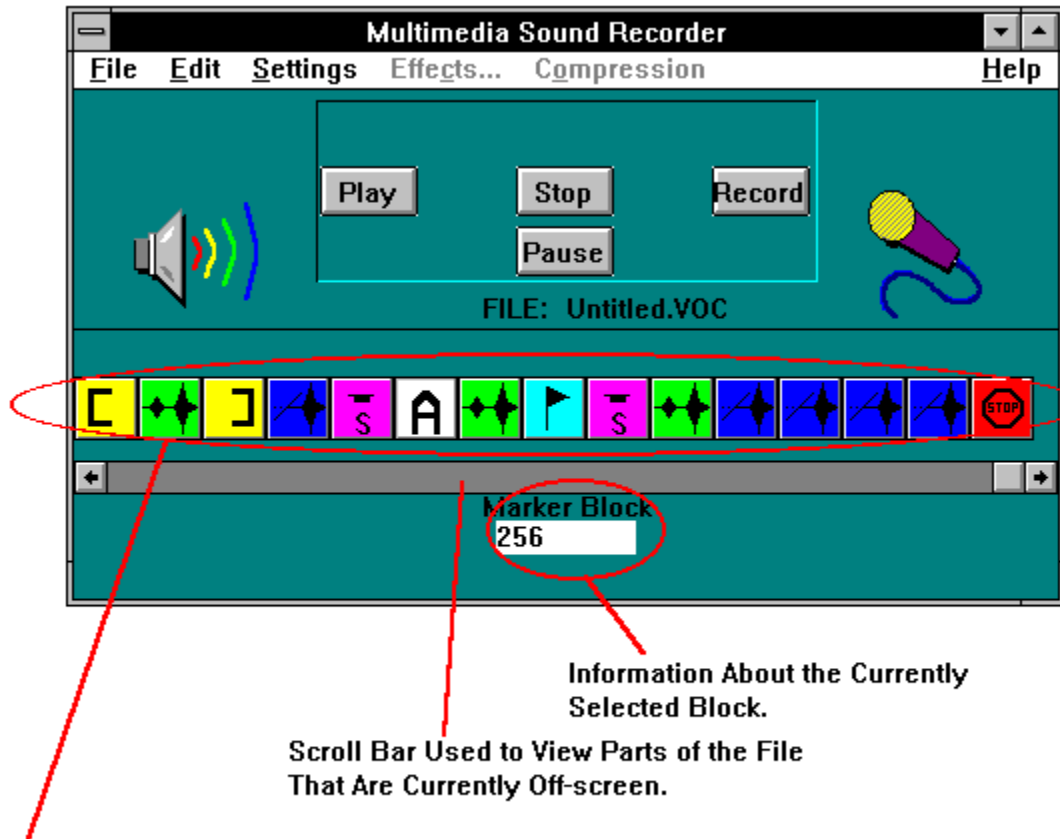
Multimedia Sound Recorder

File Edit Settings Effects... Compression Help

Play Stop Record

Pause

FILE: Untitled.VOC

A

STOP

Marker Block

256

Information About the Currently Selected Block.

Scroll Bar Used to View Parts of the File That Are Currently Off-screen.